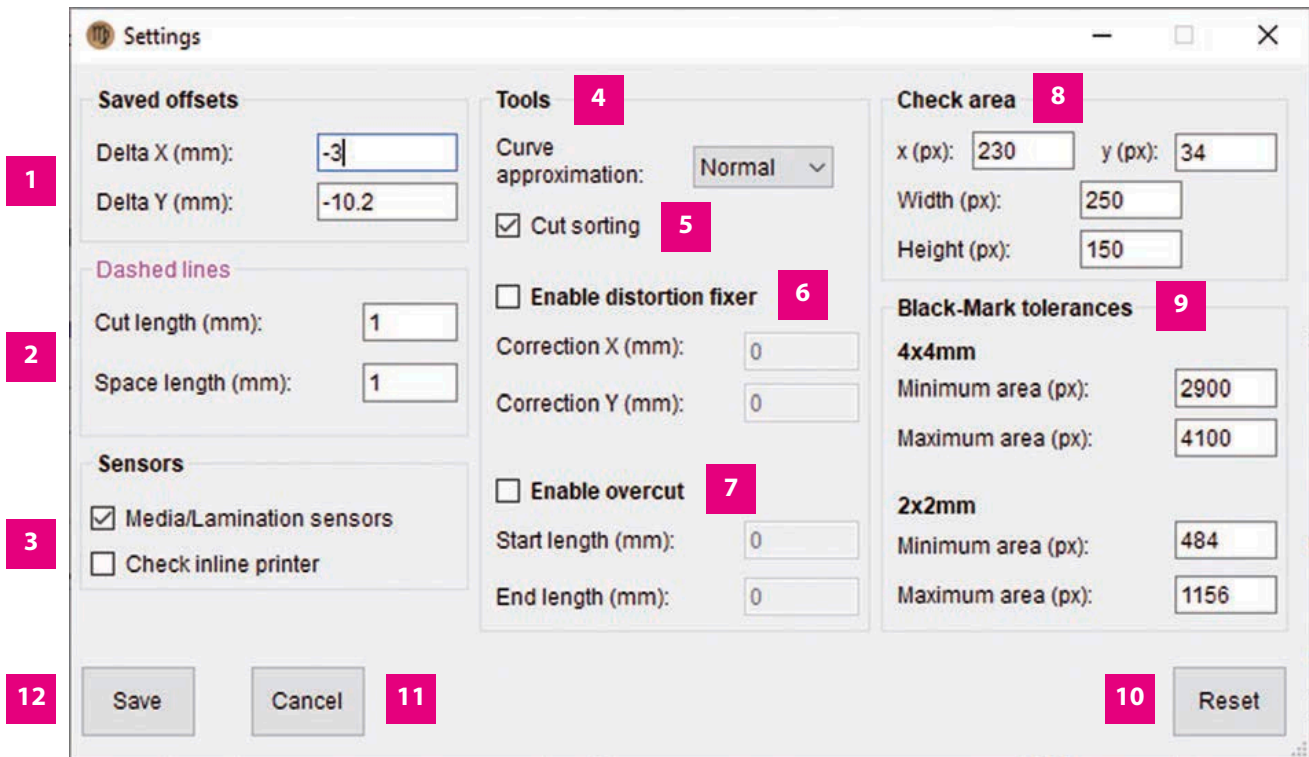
Settings

1

Saved offsets
Delta X (mm): -3
Delta Y (mm): -10.2

2

Dashed lines
Cut length (mm): 1
Space length (mm): 1

3

Sensors
Media/Lamination sensors
Check inline printer

Tools 4
Curve approximation: Normal
Cut sorting 5
Enable distortion fixer 6
Correction X (mm): 0
Correction Y (mm): 0
Enable overcut 7
Start length (mm): 0
End length (mm): 0

Check area 8
x (px): 230 y (px): 34
Width (px): 250
Height (px): 150

Black-Mark tolerances 9
4x4mm
Minimum area (px): 2900
Maximum area (px): 4100
2x2mm
Minimum area (px): 484
Maximum area (px): 1156

12 Save
Cancel 11
10 Reset